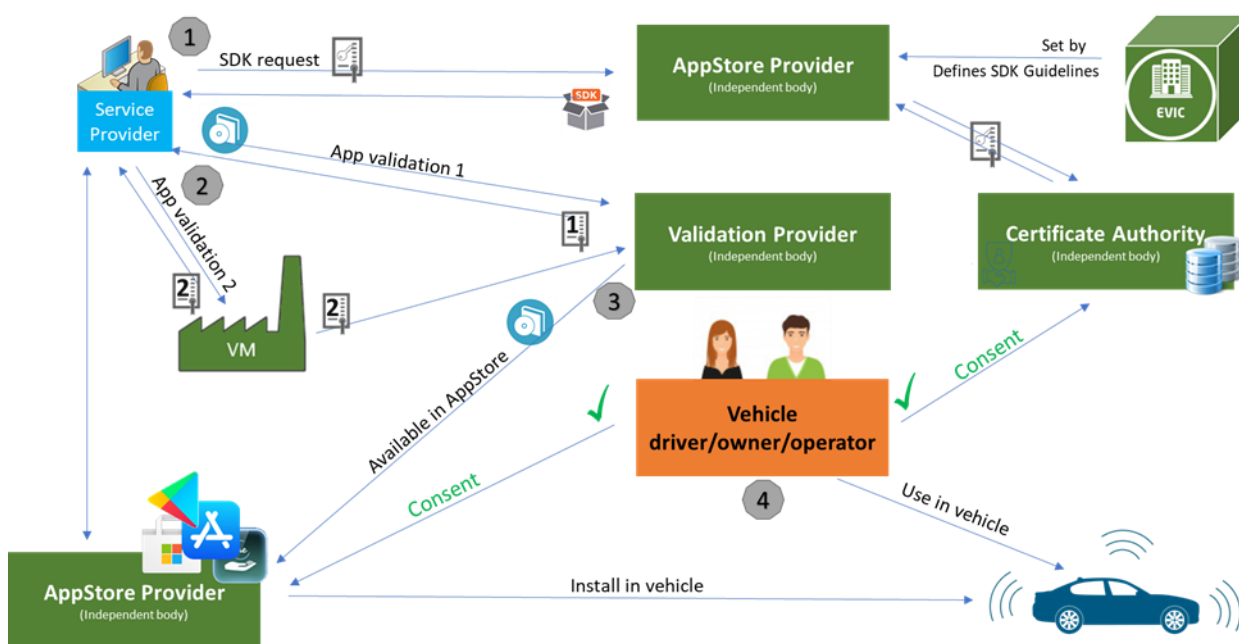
1

SDK request

Service Provider

SDK

AppStore Provider
(Independent body)

Set by
Defines SDK Guidelines

EVIC

App validation 1

2

App validation 2

1

Validation Provider
(Independent body)

Certificate Authority
(Independent body)

2

2

VM

3

Available in AppStore

Consent

Vehicle
driver/owner/operator

Consent

4

Use in vehicle

AppStore Provider
(Independent body)

Install in vehicle